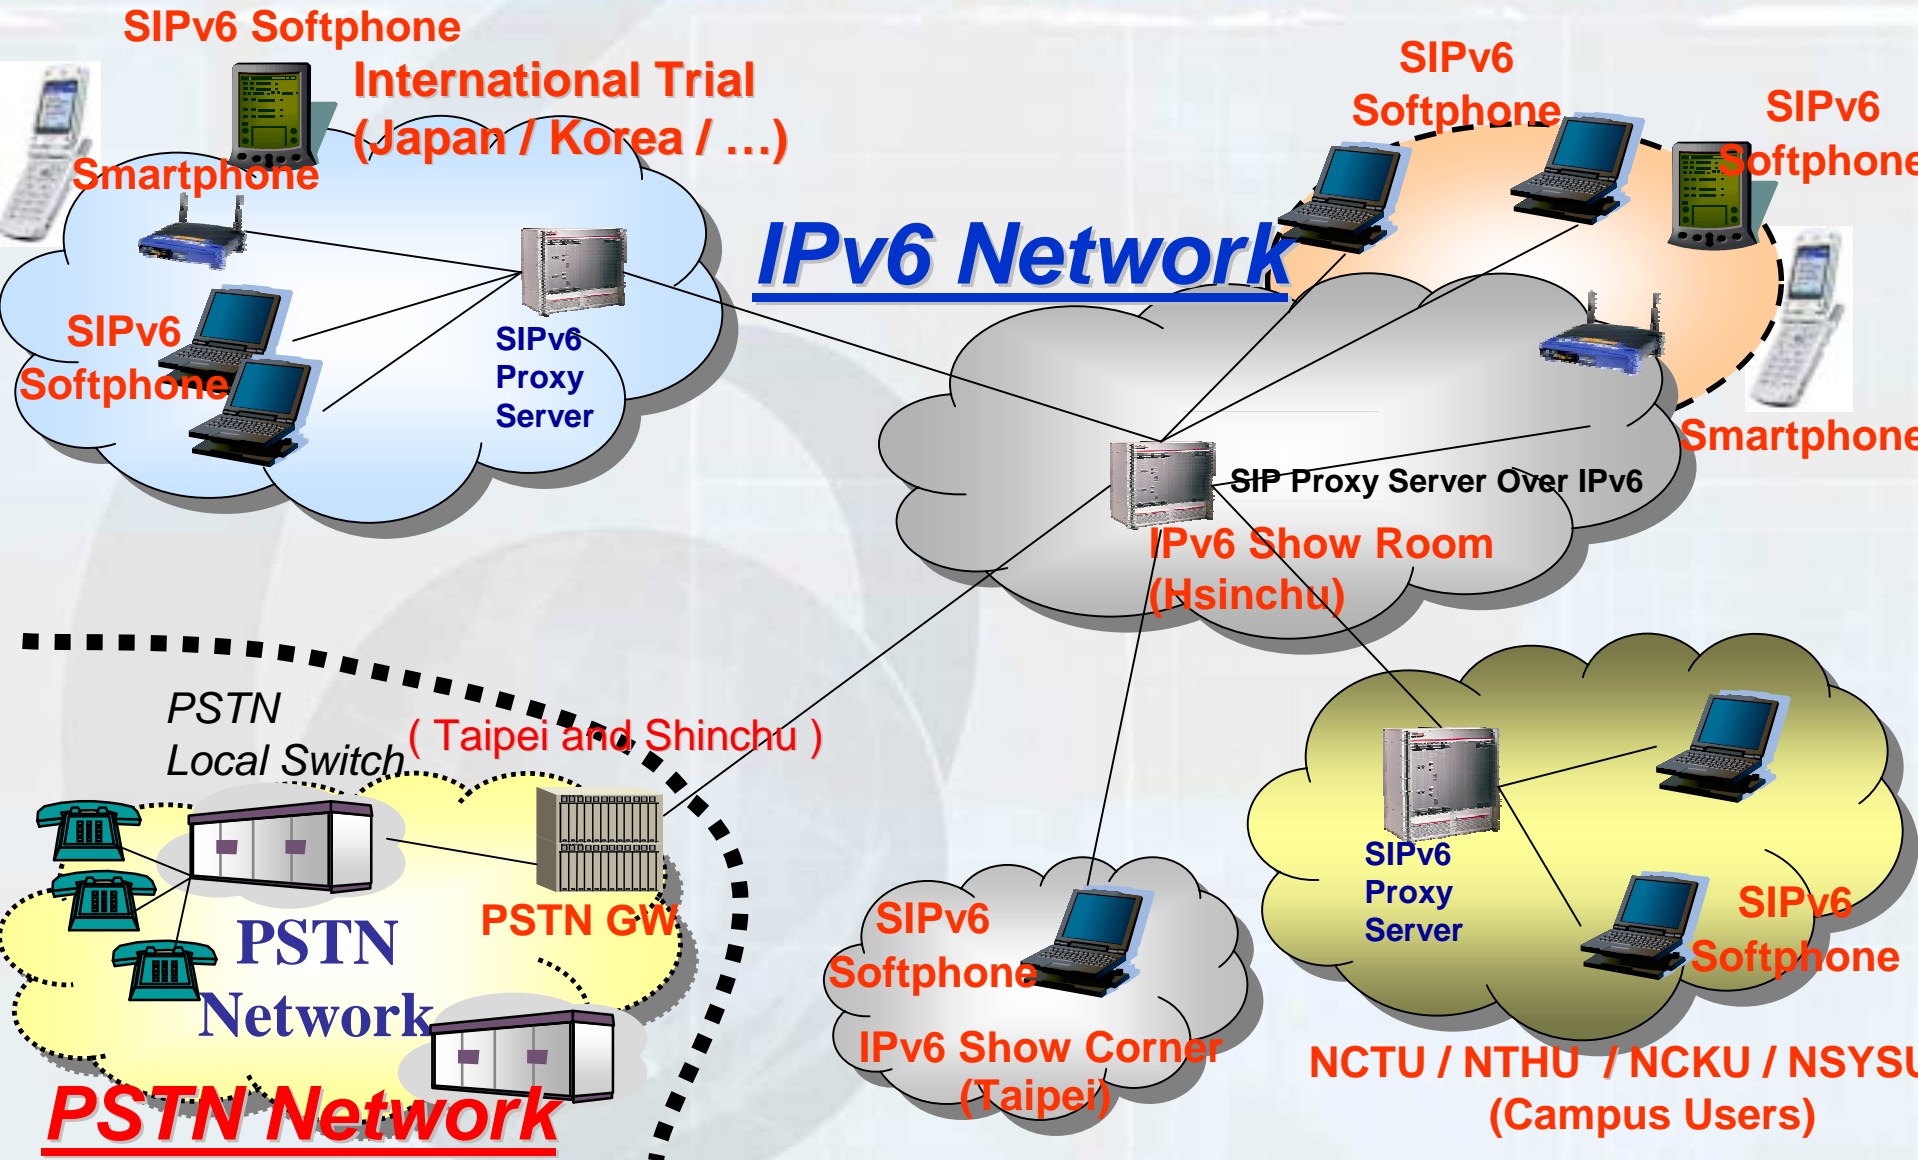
SIPv6 Softphone

International Trial (Japan / Korea / …)

Smartphone

SIPv6 Softphone

SIPv6 Proxy Server

IPv6 Network

SIPv6 Softphone

SIPv6 Softphone

Smartphone

SIP Proxy Server Over IPv6

IPv6 Show Room (Hsinchu)

PSTN Local Switch

( Taipei and Shinchu )

PSTN GW

PSTN Network

PSTN Network

SIPv6 Softphone

IPv6 Show Corner (Taipei)

SIPv6 Proxy Server

SIPv6 Softphone

NCTU / NTHU / NCKU / NSYSU (Campus Users)